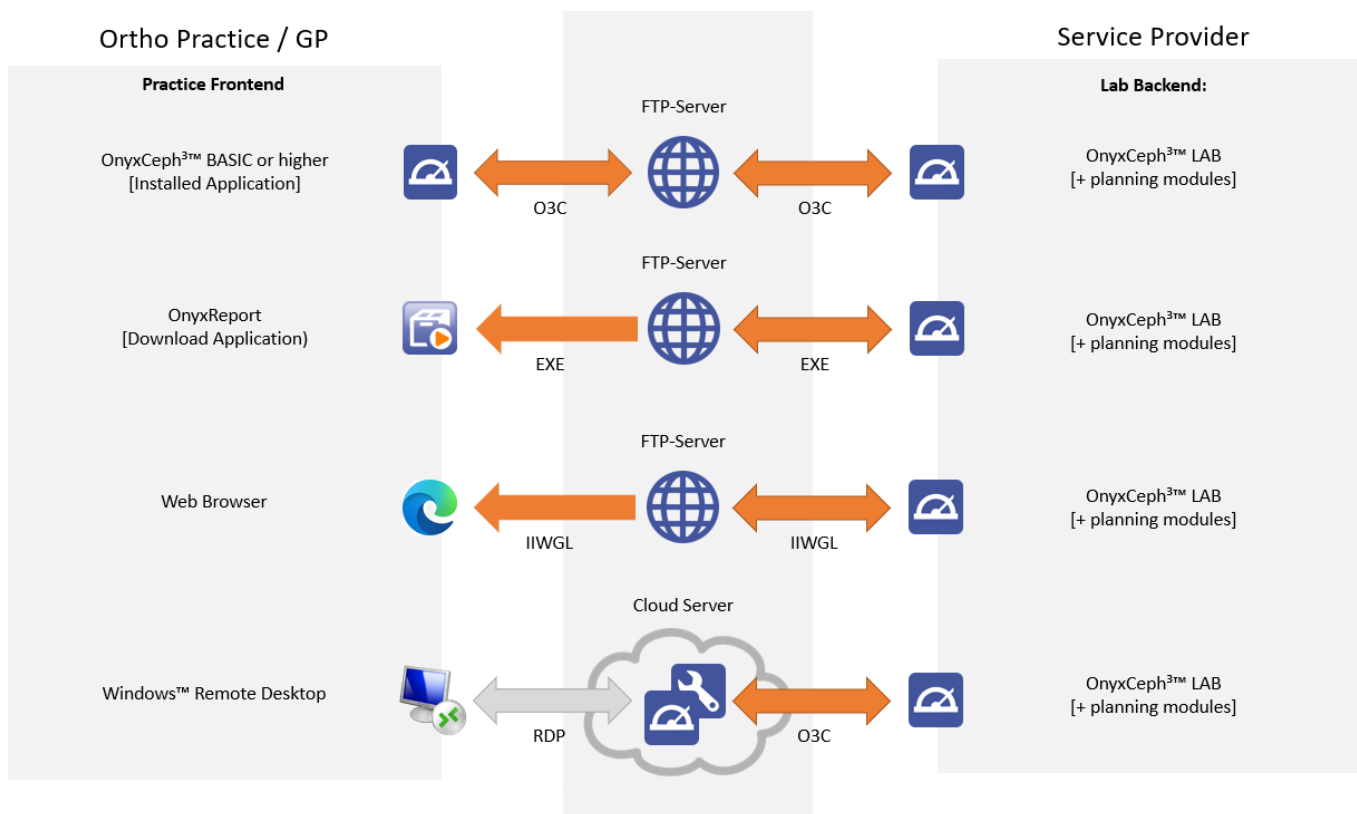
Ortho Practice / GP

Service Provider

Practice Frontend

Lab Backend:

FTP-Server

OnyxCeph³™ BASIC or higher
[Installed Application]

O3C

O3C

OnyxCeph³™ LAB
[+ planning modules]

FTP-Server

OnyxReport
[Download Application)

EXE

EXE

OnyxCeph³™ LAB
[+ planning modules]

FTP-Server

Web Browser

IIWGL

IIWGL

OnyxCeph³™ LAB
[+ planning modules]

Cloud Server

Windows™ Remote Desktop

RDP

O3C

OnyxCeph³™ LAB
[+ planning modules]